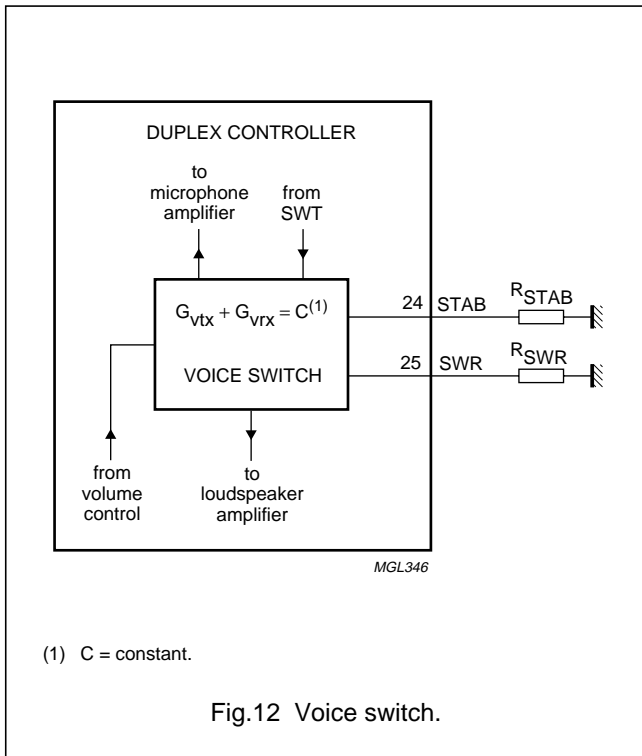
DUPLEX CONTROLLER

to microphone amplifier

from SWT

$G_{vtx} + G_{vrx} = C^{(1)}$

VOICE SWITCH

24 STAB

$R_{STAB}$

25 SWR

$R_{SWR}$

from volume control

to loudspeaker amplifier

MGL346

(1) C = constant.

Fig.12 Voice switch.